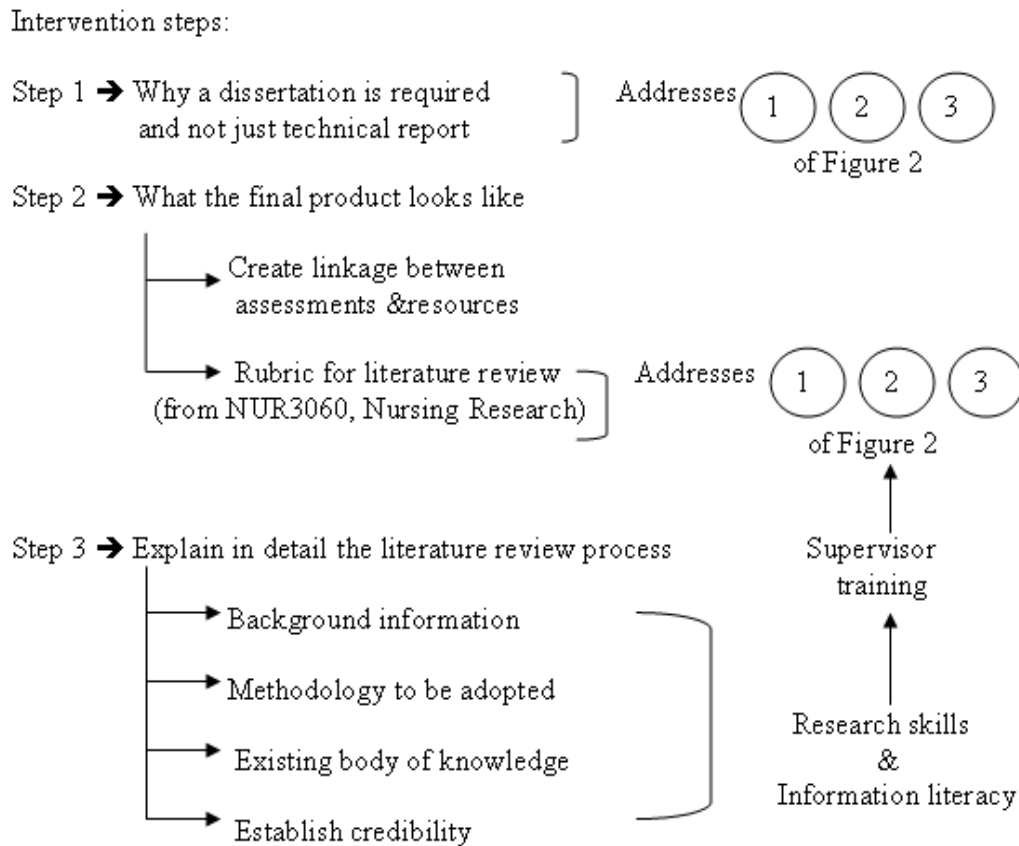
Intervention steps:

Step 1 ➔ Why a dissertation is required and not just technical report

Addresses 1 2 3 of Figure 2

Step 2 ➔ What the final product looks like

Create linkage between assessments &resources

Rubric for literature review (from NUR3060, Nursing Research)

Addresses 1 2 3 of Figure 2

Step 3 ➔ Explain in detail the literature review process

Background information

Methodology to be adopted

Existing body of knowledge

Establish credibility

Supervisor training

Research skills & Information literacy